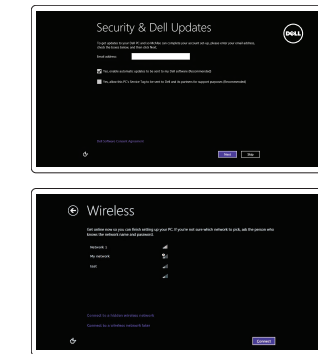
Security & Dell Updates

DELL

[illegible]

Email address

Yes, enable automatic updates to be sent to my Dell software (Recommended)

Yes, allow this PC's Service Tag to be sent to Dell and its partners for support purposes (Recommended)

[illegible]

Next Skip

Wireless

Get online now so you can finish setting up your PC. If you're not sure which network to pick, ask the person who knows the network name and password.

Network 1

My network

Hom

Connect to a hidden wireless network

Connect to a wireless network later

Connect